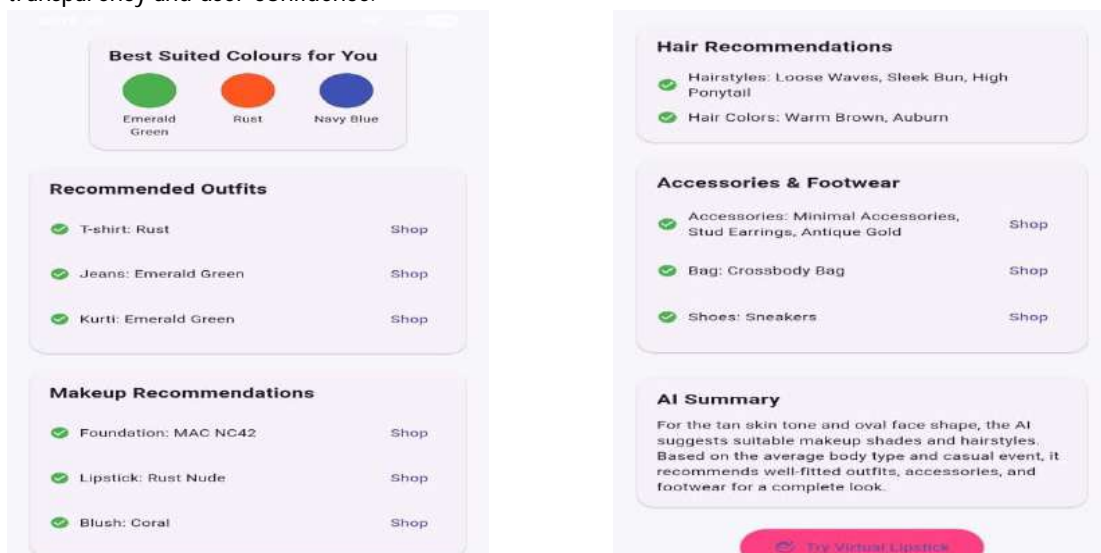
transparency and user confidence.

Best Suited Colours for You

Emerald Green

Rust

Navy Blue

Recommended Outfits

T-shirt: Rust Shop

Jeans: Emerald Green Shop

Kurti: Emerald Green Shop

Makeup Recommendations

Foundation: MAC NC42 Shop

Lipstick: Rust Nude Shop

Blush: Coral Shop

Hair Recommendations

Hairstyles: Loose Waves, Sleek Bun, High Ponytail

Hair Colors: Warm Brown, Auburn

Accessories & Footwear

Accessories: Minimal Accessories, Stud Earrings, Antique Gold Shop

Bag: Crossbody Bag Shop

Shoes: Sneakers Shop

AI Summary

For the tan skin tone and oval face shape, the AI suggests suitable makeup shades and hairstyles. Based on the average body type and casual event, it recommends well-fitted outfits, accessories, and footwear for a complete look.

Try Virtual Lipstick